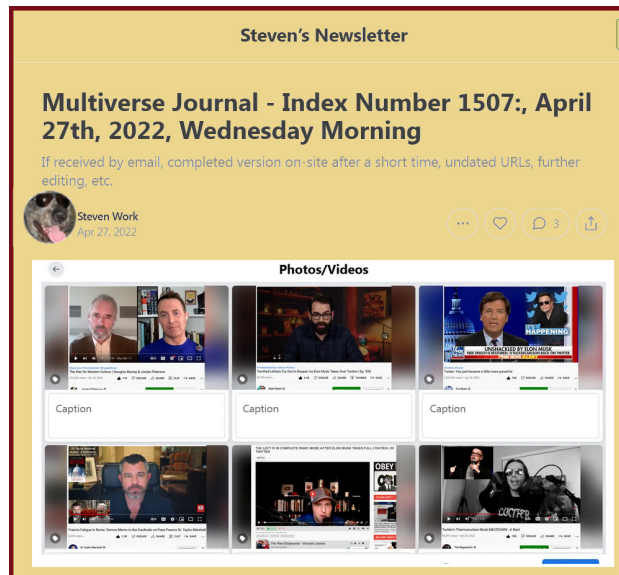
Steven's Newsletter

Multiverse Journal - Index Number 1507:, April 27th, 2022, Wednesday Morning

If received by email, completed version on-site after a short time, undated URLs, further editing, etc.

Steven Work
Apr 27, 2022

3

Photos/Videos

HAPPENING

UNSHACKLED BY ELON MUSK

Caption

Caption

Caption

THE LEFT IS IN COMPLETE PANIC MODE AFTER ELON MUSK TAKES FULL CONTROL OF TWITTER

OBEY

LUCIFER